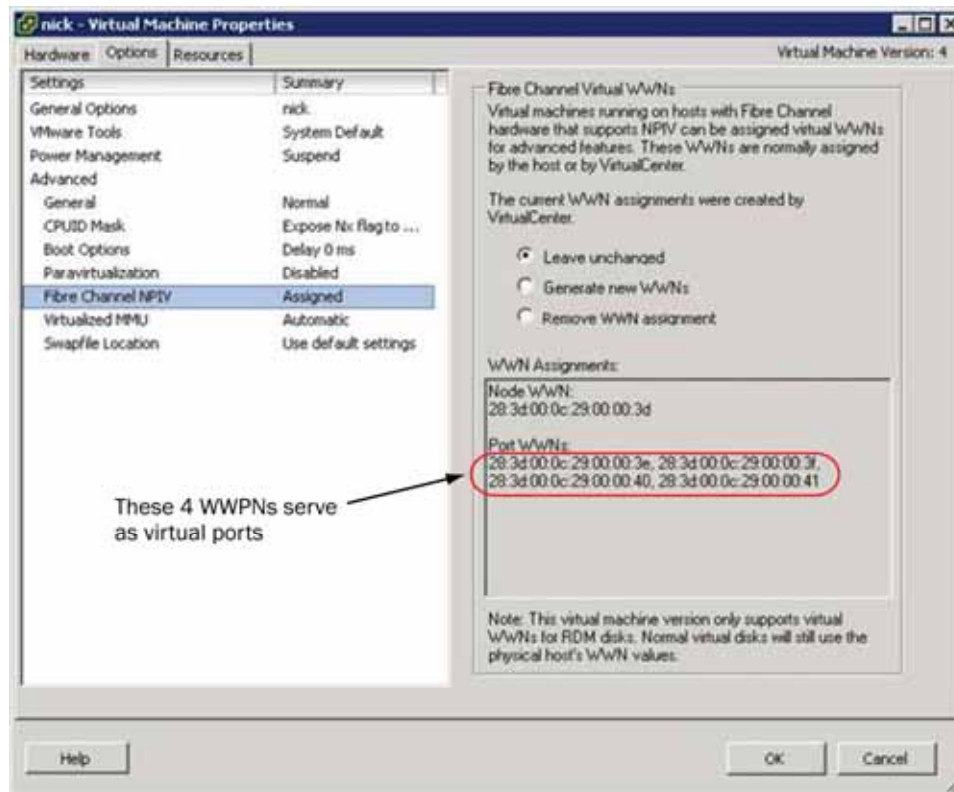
nick - Virtual Machine Properties

Hardware | Options | Resources

Virtual Machine Version: 4

| Settings | Summary |
|---|---|
| General Options | nick |
| VMware Tools | System Default |
| Power Management | Suspend |
| Advanced | |
| General | Normal |
| CPUID Mask | Expose Nx flag to ... |
| Boot Options | Delay 0 ms |
| Paravirtualization | Disabled |
| Fibre Channel NPIV | Assigned |
| Virtualized MMU | Automatic |
| Swapfile Location | Use default settings |

Fibre Channel Virtual WWNs

Virtual machines running on hosts with Fibre Channel hardware that supports NPIV can be assigned virtual WWNs for advanced features. These WWNs are normally assigned by the host or by VirtualCenter.

The current WWN assignments were created by VirtualCenter.

Leave unchanged

Generate new WWNs

Remove WWN assignment

WWN Assignments:

Node WWN:
28:3d:00:0c:29:00:00:3d

Port WWNs:
28:3d:00:0c:29:00:00:3e, 28:3d:00:0c:29:00:00:3f, 28:3d:00:0c:29:00:00:40, 28:3d:00:0c:29:00:00:41

These 4 WWPNs serve as virtual ports

Note: This virtual machine version only supports virtual WWNs for RDM disks. Normal virtual disks will still use the physical host's WWN values.

Help

OK

Cancel